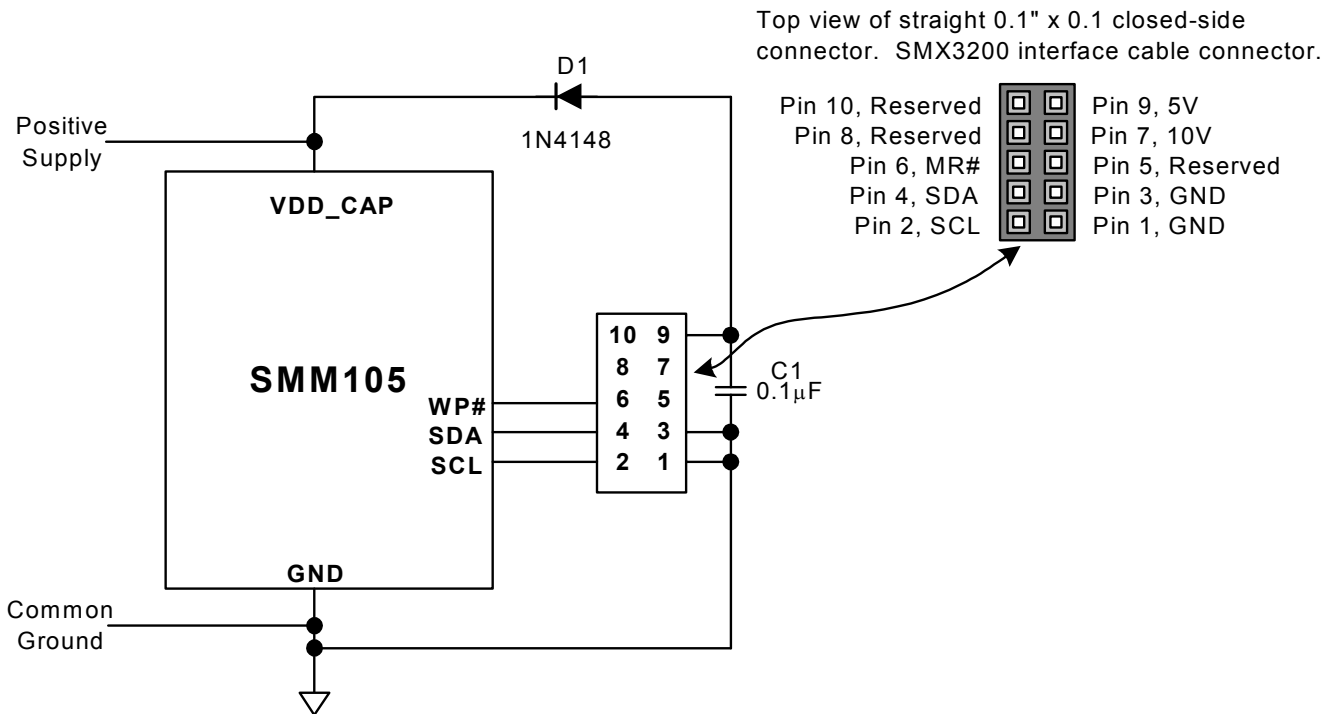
Top view of straight 0.1" x 0.1 closed-side connector. SMX3200 interface cable connector.

D1

1N4148

Positive Supply

VDD_CAP

SMM105

WP#
SDA
SCL

GND

Common Ground

| 10 | 9 |
|---|---|
| 8 | 7 |
| 6 | 5 |
| 4 | 3 |
| 2 | 1 |

C1
0.1μF

| Pin 10, Reserved | Pin 9, 5V |
|---|---|
| Pin 8, Reserved | Pin 7, 10V |
| Pin 6, MR# | Pin 5, Reserved |
| Pin 4, SDA | Pin 3, GND |
| Pin 2, SCL | Pin 1, GND |